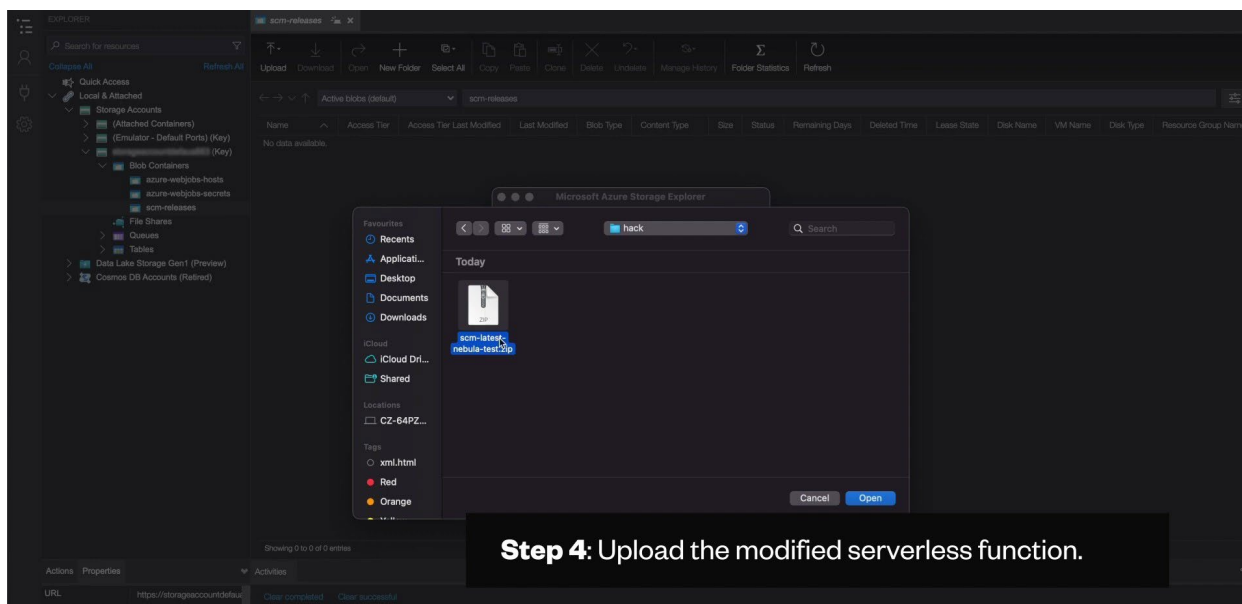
EXPLORER

Search for resources

Collapse All Refresh All

Quick Access
Local & Attached
Storage Accounts
(Attached Containers)
(Emulator - Default Ports) (Key)
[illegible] (Key)
Blob Containers
azure-webjobs-hosts
azure-webjobs-secrets
scm-releases
File Shares
Queues
Tables
Data Lake Storage Gen1 (Preview)
Cosmos DB Accounts (Retired)

scm-releases

Upload Download Open New Folder Select All Copy Paste Clone Delete Undelete Manage History Folder Statistics Refresh

Active blobs (default) scm-releases

| Name | Access Tier | Access Tier Last Modified | Last Modified | Blob Type | Content Type | Size | Status | Remaining Days | Deleted Time | Lease State | Disk Name | VM Name | Disk Type | Resource Group Nam |
|---|---|---|---|---|---|---|---|---|---|---|---|---|---|---|
| No data available. | | | | | | | | | | | | | | |

Microsoft Azure Storage Explorer

Favourites
Recents
Applicati...
Desktop
Documents
Downloads
iCloud
iCloud Dri...
Shared
Locations
CZ-64PZ...
Tags
xml.html
Red
Orange

hack

Search

Today

ZIP

scm-latest-nebula-test.zip

Cancel Open

Showing 0 to 0 of 0 entries

Actions Properties

URL https://storageaccountdefau

Activities

Clear completed Clear successful

Step 4: Upload the modified serverless function.